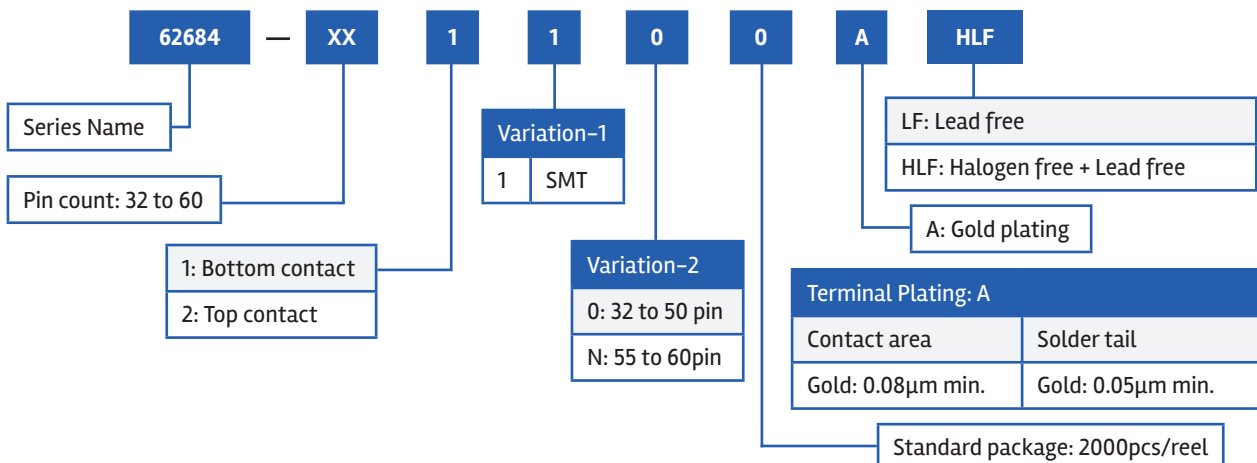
62684 — XX 1 1 0 0 A HLF

Series Name

Pin count: 32 to 60

1: Bottom contact
2: Top contact

| Variation-1 | |
|---|---|
| 1 | SMT |

| Variation-2 |
|---|
| 0: 32 to 50 pin |
| N: 55 to 60pin |

LF: Lead free
HLF: Halogen free + Lead free

A: Gold plating

| Terminal Plating: A | |
|---|---|
| Contact area | Solder tail |
| Gold: 0.08µm min. | Gold: 0.05µm min. |

Standard package: 2000pcs/reel